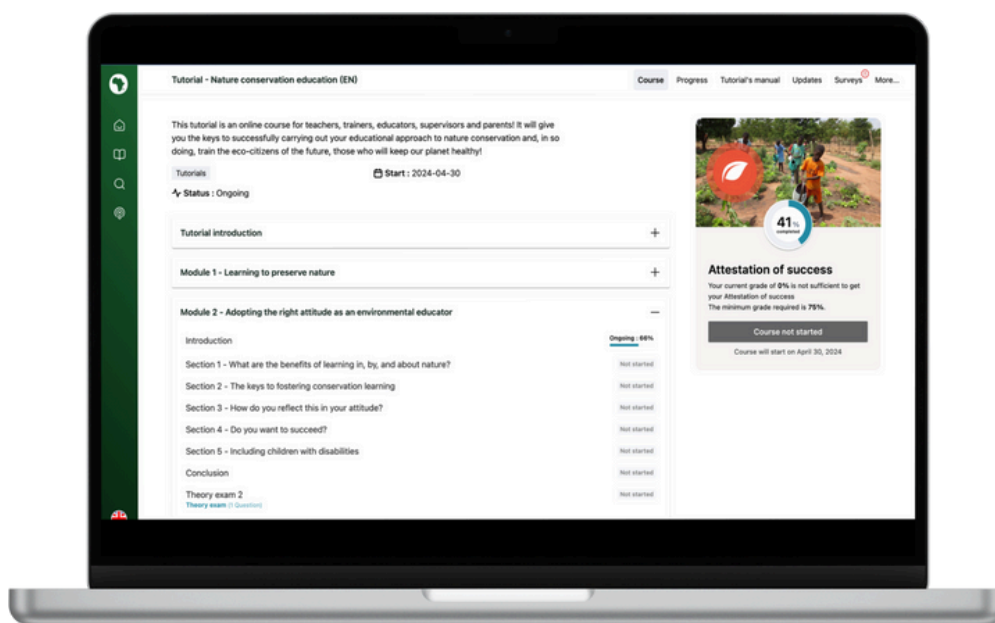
Tutorial - Nature conservation education (EN)

Course Progress Tutorial's manual Updates Surveys More...

This tutorial is an online course for teachers, trainers, educators, supervisors and parents! It will give you the keys to successfully carrying out your educational approach to nature conservation and, in so doing, train the eco-citizens of the future, those who will keep our planet healthy!

Tutorials

Start : 2024-04-30

Status : Ongoing

Tutorial introduction +

Module 1 - Learning to preserve nature +

Module 2 - Adopting the right attitude as an environmental educator –

Introduction Ongoing : 66%

Section 1 - What are the benefits of learning in, by, and about nature? Not started

Section 2 - The keys to fostering conservation learning Not started

Section 3 - How do you reflect this in your attitude? Not started

Section 4 - Do you want to succeed? Not started

Section 5 - Including children with disabilities Not started

Conclusion Not started

Theory exam 2 Not started
Theory exam (1 Question)

41 %
completed

Attestation of success

Your current grade of 0% is not sufficient to get your Attestation of success
The minimum grade required is 75%.

Course not started

Course will start on April 30, 2024